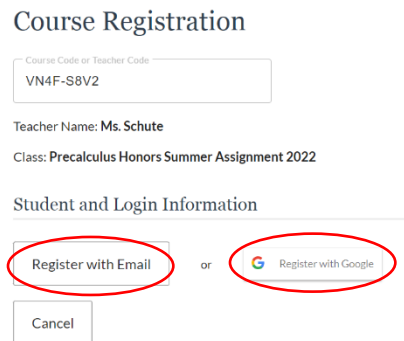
Course Registration

Course Code or Teacher Code
VN4F-S8V2

Teacher Name: Ms. Schute

Class: Precalculus Honors Summer Assignment 2022

Student and Login Information

Register with Email

or

G Register with Google

Cancel